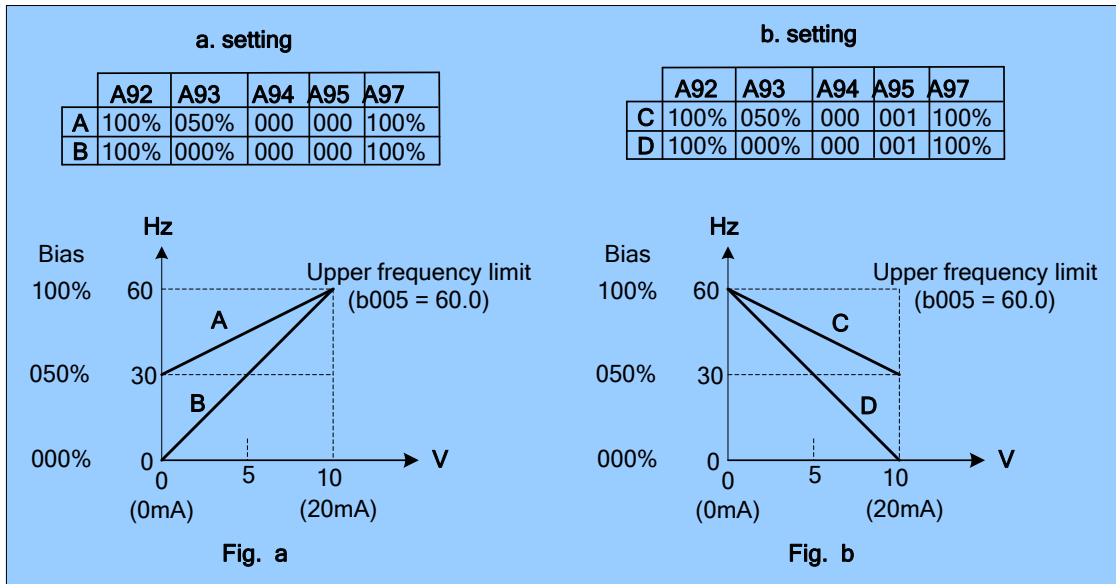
a. setting

| | A92 | A93 | A94 | A95 | A97 |
|---|---|---|---|---|---|
| A | 100% | 050% | 000 | 000 | 100% |
| B | 100% | 000% | 000 | 000 | 100% |

Hz
Bias
100%
050%
000%
60
30
0
Upper frequency limit
(b005 = 60.0)
A
B
0
5
10
V
(0mA)
(20mA)

Fig. a

b. setting

| | A92 | A93 | A94 | A95 | A97 |
|---|---|---|---|---|---|
| C | 100% | 050% | 000 | 001 | 100% |
| D | 100% | 000% | 000 | 001 | 100% |

Hz
Bias
100%
050%
000%
60
30
0
Upper frequency limit
(b005 = 60.0)
C
D
0
5
10
V
(0mA)
(20mA)

Fig. b